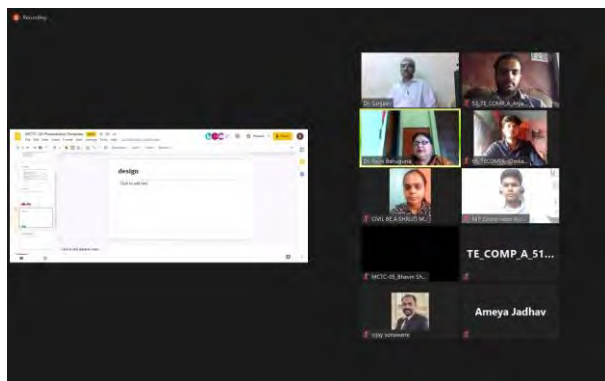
Recording

MCTC-18 Presentation Template

design

Click to add text

Click to add speaker notes

Dr. Sanjeev

53_TE_COMP_A_Arya...

Dr. Rohi Bahuguna

45_TECOMPA_Omka...

CIVIL BE_A_SHRUTI M...

SY_Dnyaneshwar Kul...

MCTC-05_Bhavin Sh...

TE_COMP_A_51...

vijay sonawane

Ameya Jadhav